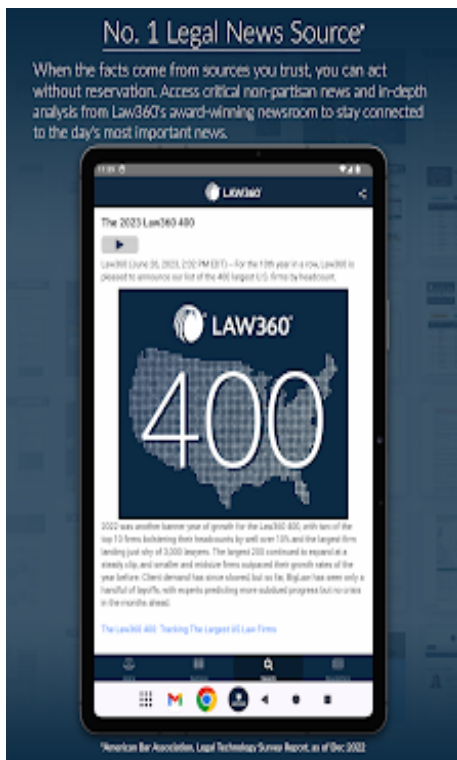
No. 1 Legal News Source*

When the facts come from sources you trust, you can act without reservation. Access critical non-partisan news and in-depth analysis from Law360's award-winning newsroom to stay connected to the day's most important news.

11:35

LAW360

The 2023 Law360 400

Law360 (June 20, 2023, 2:02 PM EDT) -- For the 10th year in a row, Law360 is pleased to announce our list of the 400 largest U.S. firms by headcount.

LAW360

400

2022 was another banner year of growth for the Law360 400, with ten of the top 10 firms bolstering their headcounts by well over 10% and the largest firm landing just shy of 3,000 lawyers. The largest 200 continued to expand at a steady clip, and smaller and midsize firms outpaced their growth rates of the year before. Client demand has since slowed but so far, BigLaw has seen only a handful of layoffs, with experts predicting more subdued progress but no crisis in the months ahead.

The Law360 400: Tracking The Largest US Law Firms

*American Bar Association, Legal Technology Survey Report, as of Dec 2022